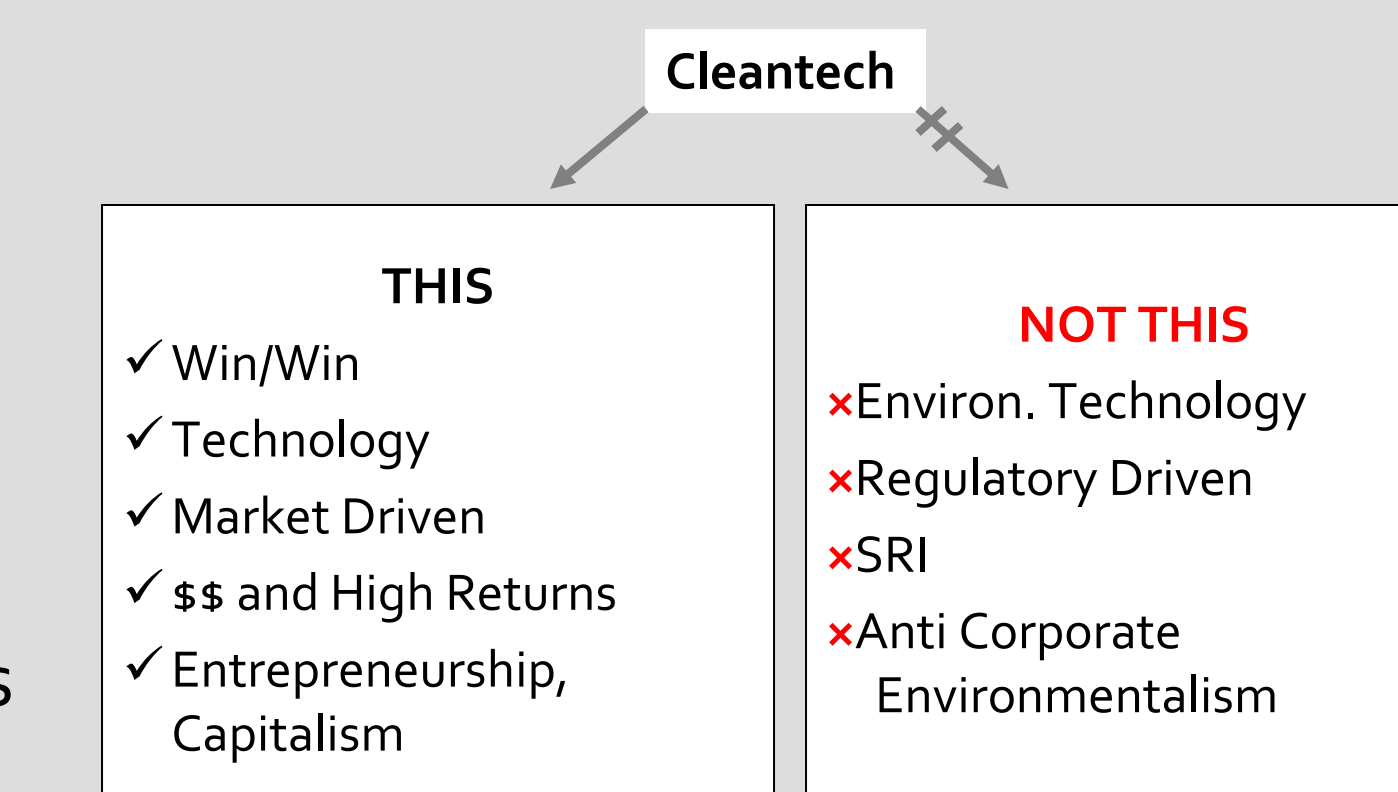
Cleantech

THIS

✓ Win/Win

✓ Technology

✓ Market Driven

✓ $$ and High Returns

✓ Entrepreneurship, Capitalism

NOT THIS

× Environ. Technology

× Regulatory Driven

× SRI

× Anti Corporate Environmentalism

s